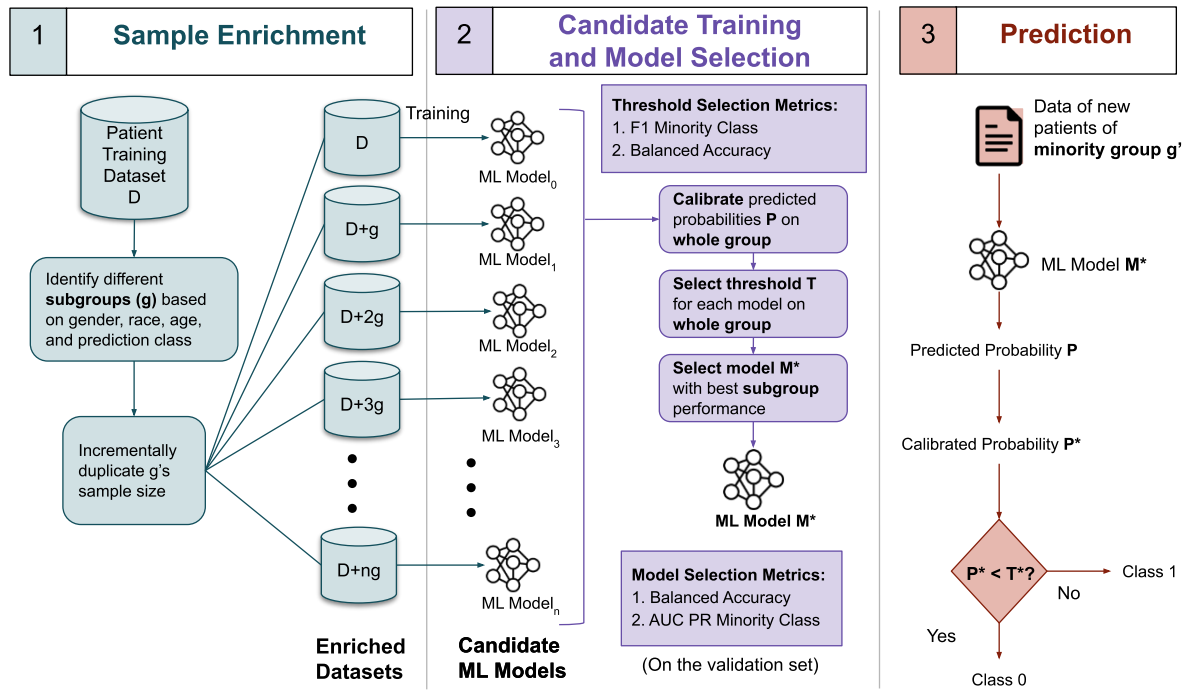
1 Sample Enrichment

Patient Training Dataset D

Identify different subgroups (g) based on gender, race, age, and prediction class

Incrementally duplicate g's sample size

Training

D

D+g

D+2g

D+3g

D+ng

Enriched Datasets

2 Candidate Training and Model Selection

ML Model$_0$

ML Model$_1$

ML Model$_2$

ML Model$_3$

ML Model$_n$

Candidate ML Models

Threshold Selection Metrics:
1. F1 Minority Class
2. Balanced Accuracy

Calibrate predicted probabilities P on whole group

Select threshold T for each model on whole group

Select model M* with best subgroup performance

ML Model M*

Model Selection Metrics:
1. Balanced Accuracy
2. AUC PR Minority Class

(On the validation set)

3 Prediction

Data of new patients of minority group g'

ML Model M*

Predicted Probability P

Calibrated Probability P*

P* < T*?

No

Class 1

Yes

Class 0